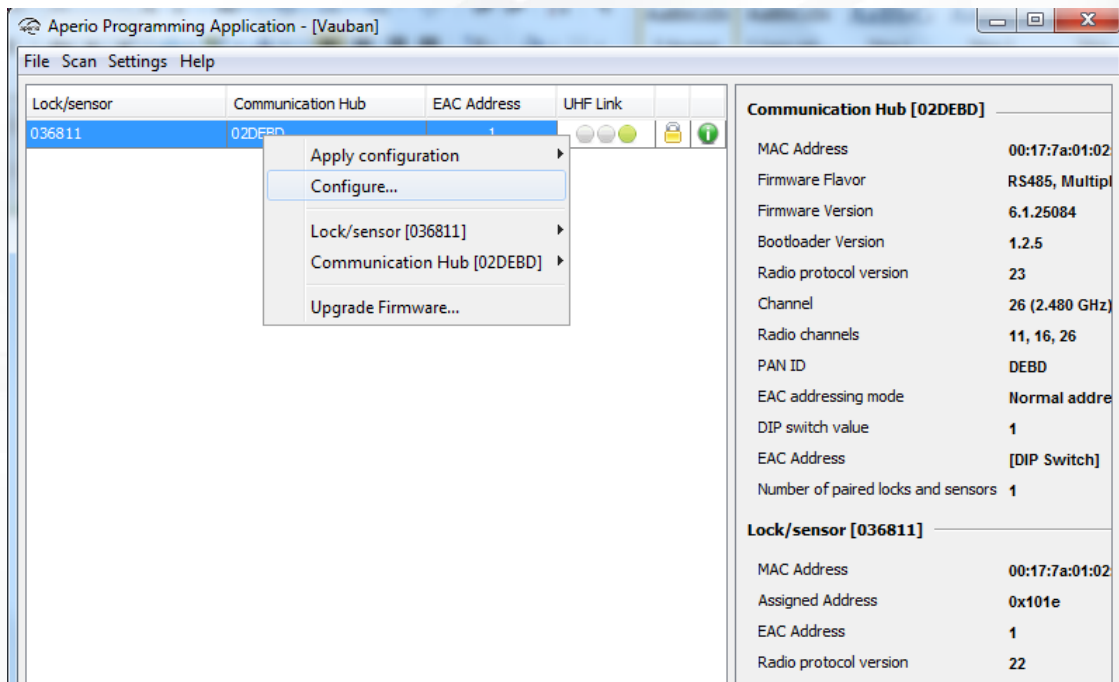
Aperio Programming Application - [Vauban]

File Scan Settings Help

| Lock/sensor | Communication Hub | EAC Address | UHF Link |
|---|---|---|---|
| 036811 | 02DEBD | 1 | |

Apply configuration
Configure...
Lock/sensor [036811]
Communication Hub [02DEBD]
Upgrade Firmware...

Communication Hub [02DEBD]

| | |
|---|---|
| MAC Address | 00:17:7a:01:02 |
| Firmware Flavor | RS485, Multipl |
| Firmware Version | 6.1.25084 |
| Bootloader Version | 1.2.5 |
| Radio protocol version | 23 |
| Channel | 26 (2.480 GHz) |
| Radio channels | 11, 16, 26 |
| PAN ID | DEBD |
| EAC addressing mode | Normal addre |
| DIP switch value | 1 |
| EAC Address | [DIP Switch] |
| Number of paired locks and sensors | 1 |

Lock/sensor [036811]

| | |
|---|---|
| MAC Address | 00:17:7a:01:02 |
| Assigned Address | 0x101e |
| EAC Address | 1 |
| Radio protocol version | 22 |